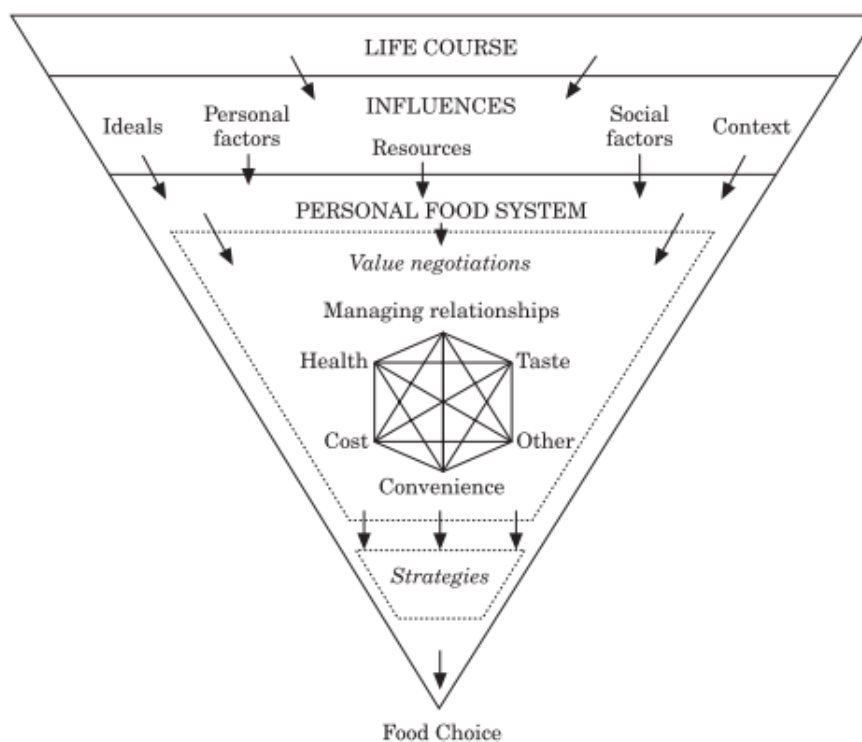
LIFE COURSE

INFLUENCES

Ideals

Personal factors

Resources

Social factors

Context

PERSONAL FOOD SYSTEM

Value negotiations

Managing relationships

Health

Taste

Cost

Other

Convenience

Strategies

Food Choice